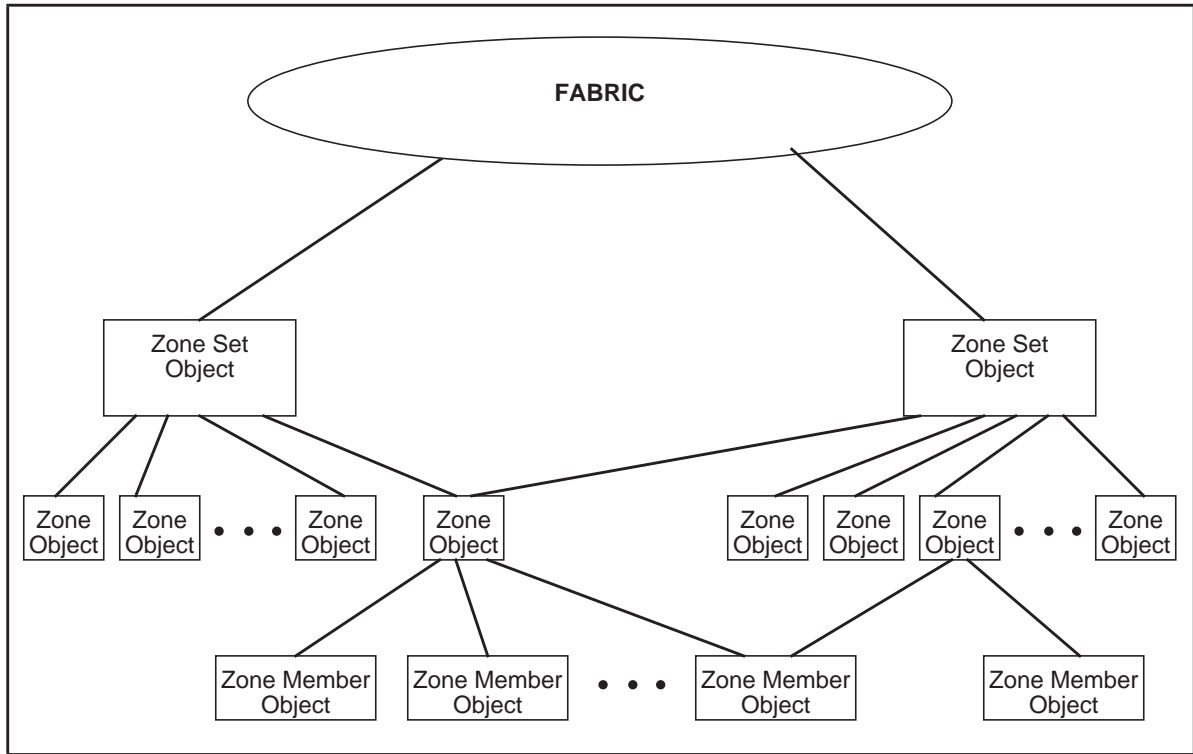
FABRIC

Zone Set Object

Zone Set Object

Zone Object

Zone Object

• • •

Zone Object

Zone Object

Zone Object

Zone Object

Zone Object

• • •

Zone Object

Zone Member Object

Zone Member Object

• • •

Zone Member Object

Zone Member Object